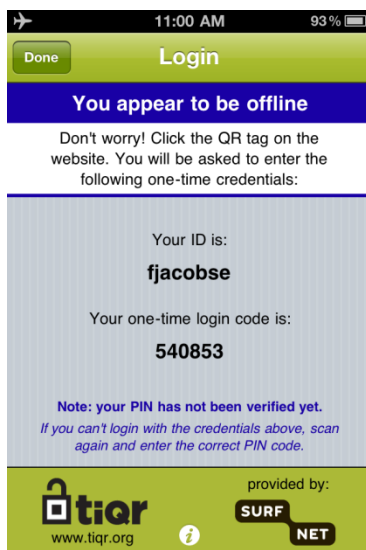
11:00 AM 93%

Done Login

You appear to be offline

Don't worry! Click the QR tag on the website. You will be asked to enter the following one-time credentials:

Your ID is:

fjacobse

Your one-time login code is:

540853

Note: your PIN has not been verified yet.

If you can't login with the credentials above, scan again and enter the correct PIN code.

tiqr
www.tiqr.org

provided by:
SURF NET